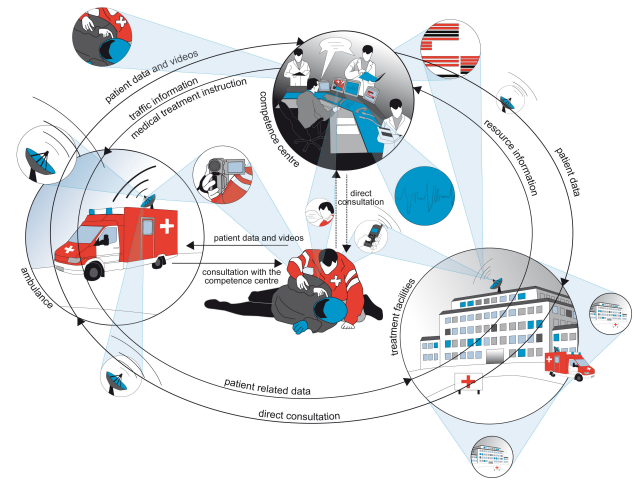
patient data and videos
traffic information
medical treatment instruction
competence centre
resource information
patient data
direct consultation
patient data and videos
consultation with the competence centre
ambulance
treatment facilities
patient related data
direct consultation